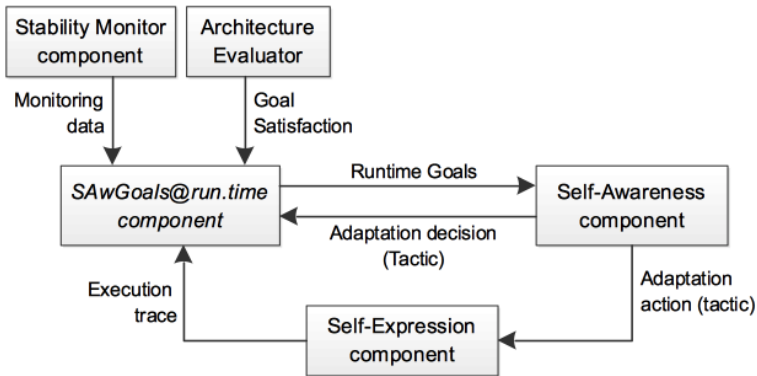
Stability Monitor component

Architecture Evaluator

Monitoring data

Goal Satisfaction

SAwGoals@run.time component

Runtime Goals

Self-Awareness component

Adaptation decision (Tactic)

Execution trace

Adaptation action (tactic)

Self-Expression component